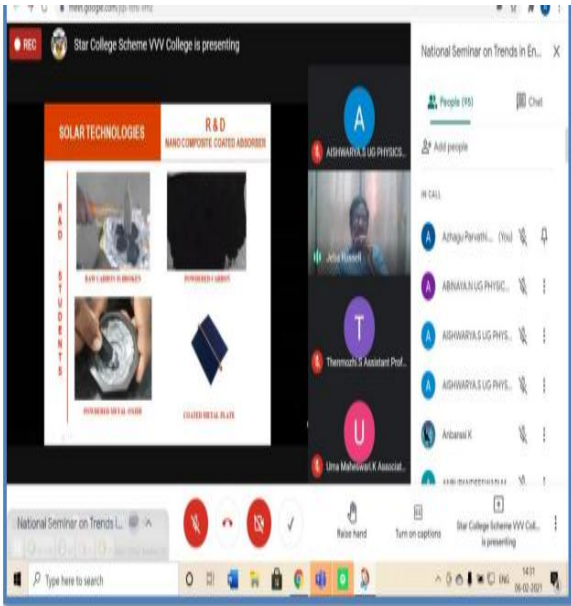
meet.google.com/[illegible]

REC Star College Scheme VVV College is presenting

SOLAR TECHNOLOGIES

R & D
NANO COMPOSITE COATED ABSORBER

R&D STUDENTS

RAW CARBON IS BROKEN

POWDERED CARBON

POWDERED METAL OXIDE

COATED METAL PLATE

A
AISHWARYA.S UG PHYSICS...

Jeba Russell

T
Thenmozhi.S Assistant Prof...

U
Uma Maheswari.K Associat...

National Seminar on Trends in En...

People (95)

Chat

Add people

IN CALL

Azhagu Parvathi... (You)

ABINAYA.N UG PHYSIC...

AISHWARYA.S UG PHYS...

AISHWARYA.S UG PHYS...

Anbarasi K

National Seminar on Trends i...

Raise hand

Turn on captions

Star College Scheme VVV Coll... is presenting

Type here to search

ENG 14:31 06-02-2021